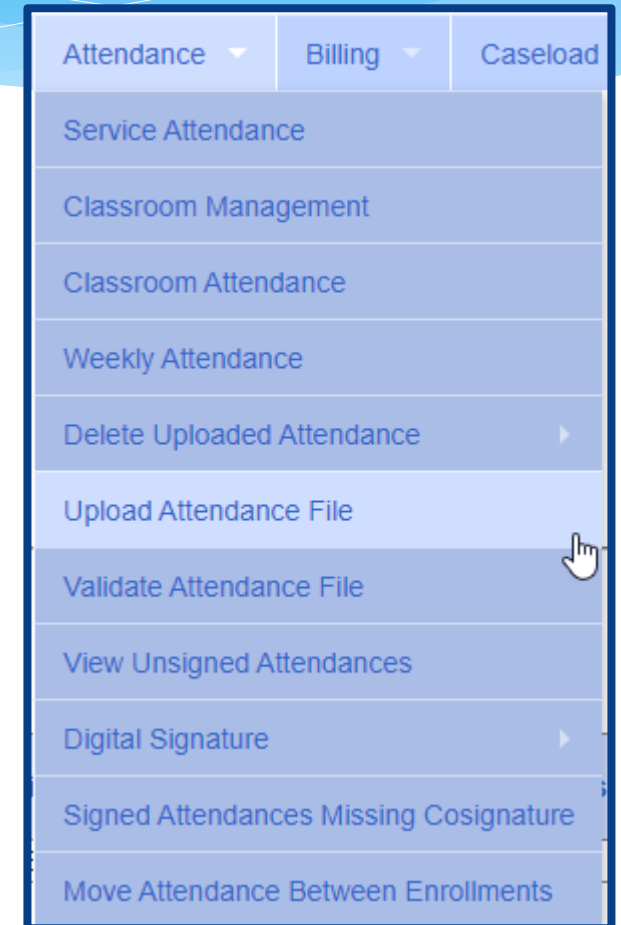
Attendance Billing Caseload

Service Attendance

Classroom Management

Classroom Attendance

Weekly Attendance

Delete Uploaded Attendance

Upload Attendance File

Validate Attendance File

View Unsigned Attendances

Digital Signature

Signed Attendances Missing Cosignature

Move Attendance Between Enrollments